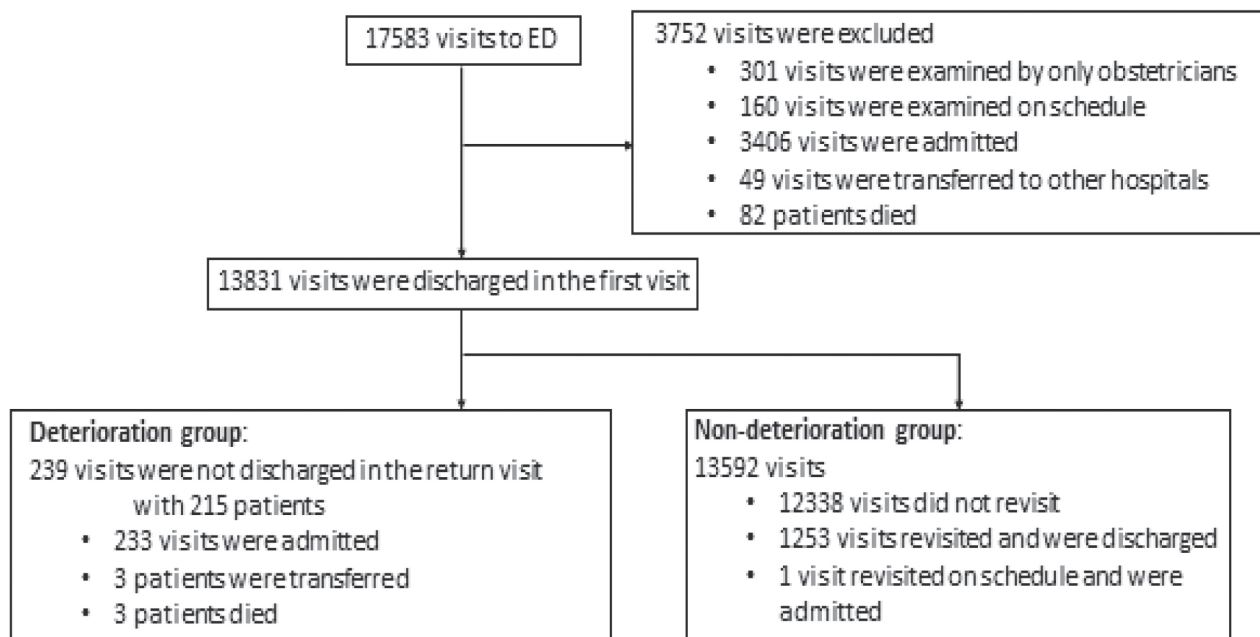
17583 visits to ED

3752 visits were excluded
• 301 visits were examined by only obstetricians
• 160 visits were examined on schedule
• 3406 visits were admitted
• 49 visits were transferred to other hospitals
• 82 patients died

13831 visits were discharged in the first visit

Deterioration group:
239 visits were not discharged in the return visit with 215 patients
• 233 visits were admitted
• 3 patients were transferred
• 3 patients died

Non-deterioration group:
13592 visits
• 12338 visits did not revisit
• 1253 visits revisited and were discharged
• 1 visit revisited on schedule and were admitted